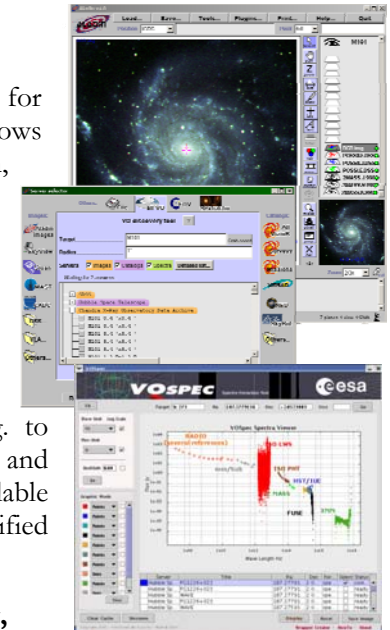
for
ows
,

g, to
and
lable
ified

,

Load... Save... Tools... Plugins... Print... Help... Quit

M101

Server selector

Others

Image

VO discovery tool

Target M101

Radius

Servers

Catalogs

Hubble Space Telescope

Chandra X-ray Observatory Data Archive

VOSPEC

esa

VOSpec Spectra Viewer

ISO-LWS

IUE

HST/FOS

FUSE

Clear Cache

Display

Reset

Save Image